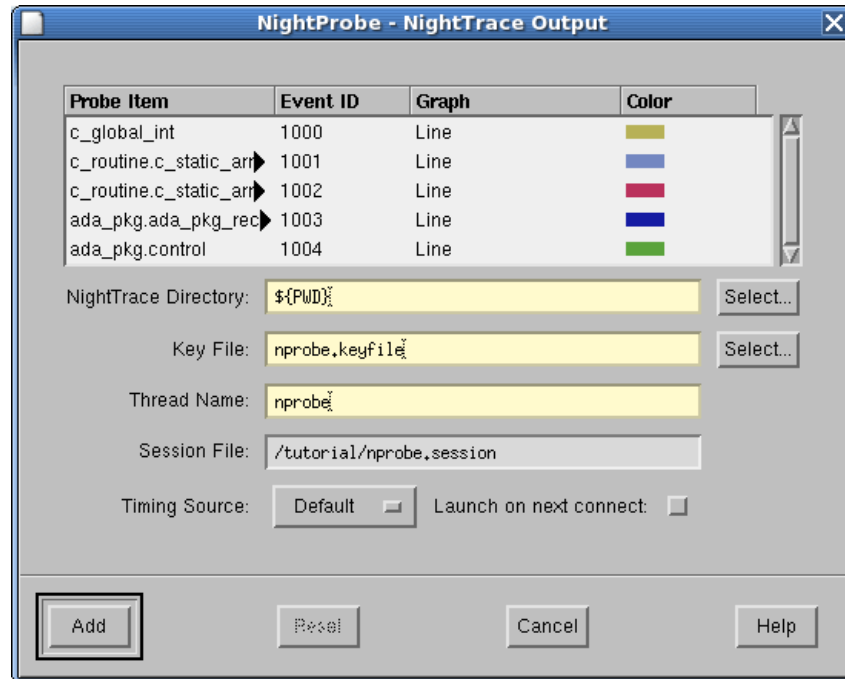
NightProbe - NightTrace Output

| Probe Item | Event ID | Graph | Color |
|---|---|---|---|
| c_global_int | 1000 | Line | |
| c_routine.c_static_arr | 1001 | Line | |
| c_routine.c_static_arr | 1002 | Line | |
| ada_pkg.ada_pkg_rec | 1003 | Line | |
| ada_pkg.control | 1004 | Line | |

NightTrace Directory: ${PWD} Select...

Key File: nprobe.keyfile Select...

Thread Name: nprobe

Session File: /tutorial/nprobe.session

Timing Source: Default Launch on next connect:

Add Reset Cancel Help